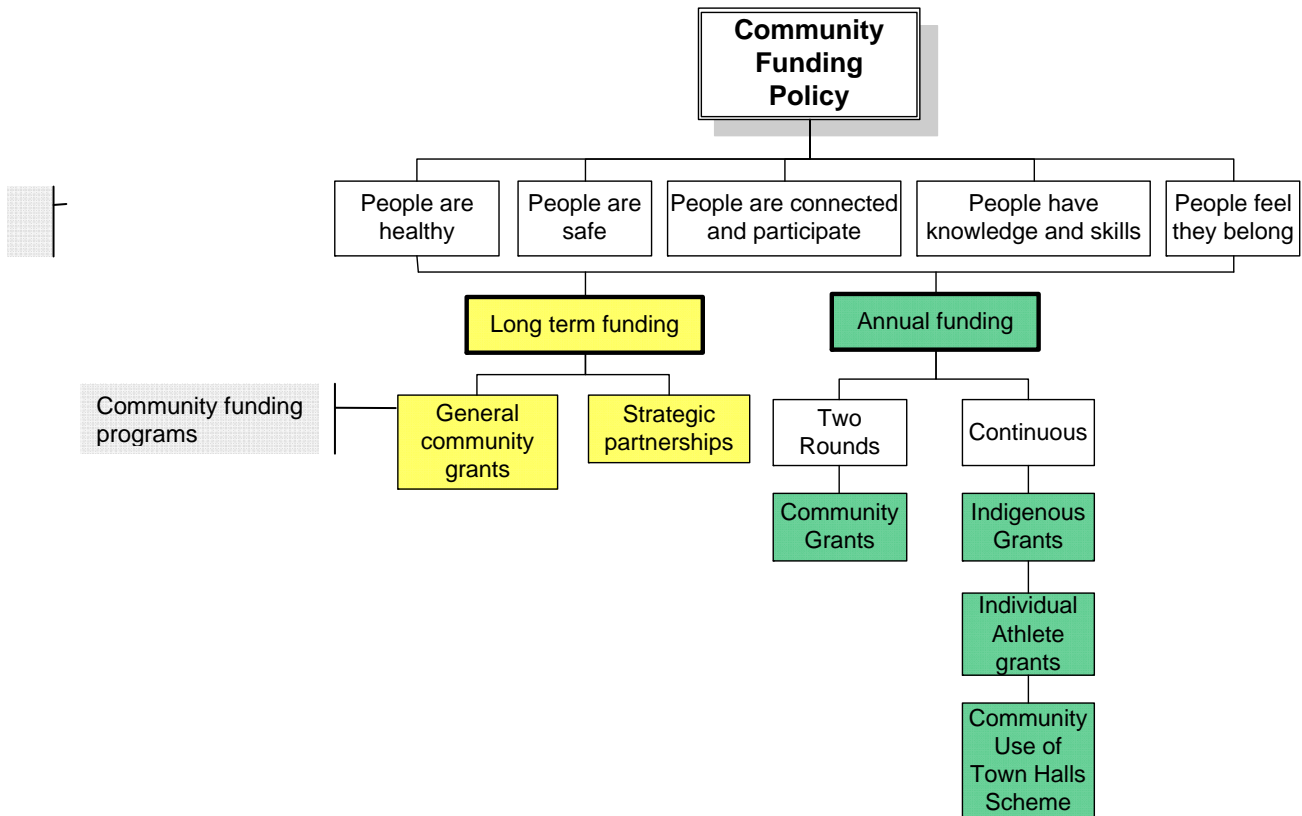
Community Funding Policy

People are healthy

People are safe

People are connected and participate

People have knowledge and skills

People feel they belong

Long term funding

Annual funding

Community funding programs

General community grants

Strategic partnerships

Two Rounds

Continuous

Community Grants

Indigenous Grants

Individual Athlete grants

Community Use of Town Halls Scheme